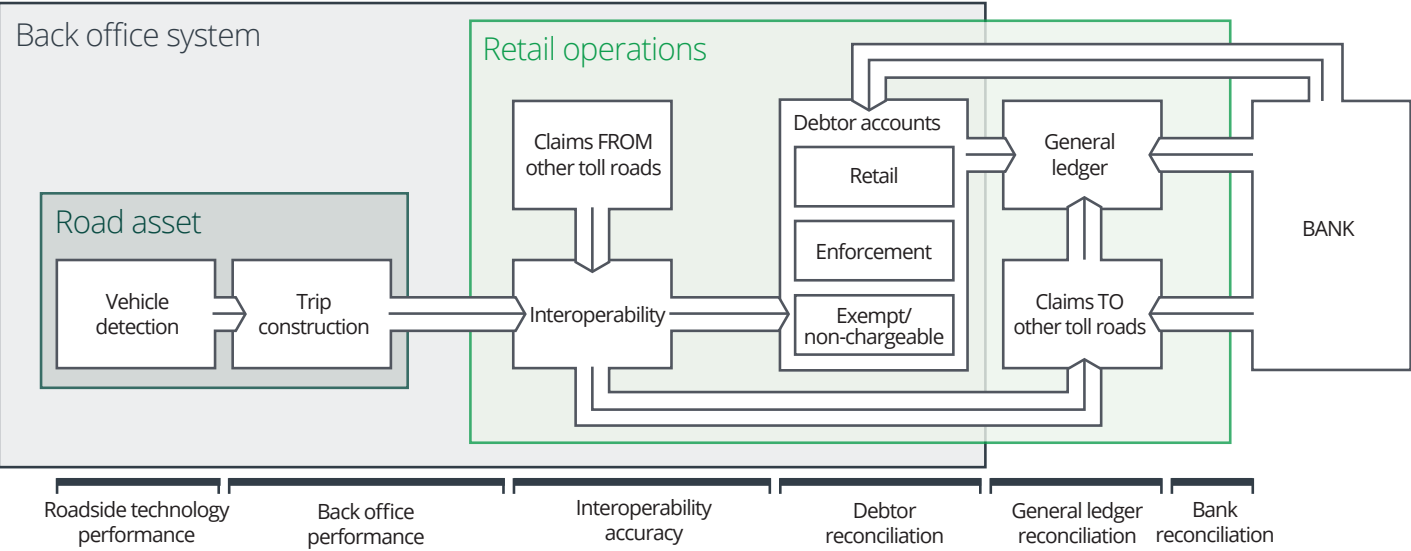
Back office system

Retail operations

Road asset

Vehicle detection

Trip construction

Claims FROM other toll roads

Interoperability

Debtor accounts

Retail

Enforcement

Exempt/ non-chargeable

General ledger

Claims TO other toll roads

BANK

Roadside technology performance

Back office performance

Interoperability accuracy

Debtor reconciliation

General ledger reconciliation

Bank reconciliation